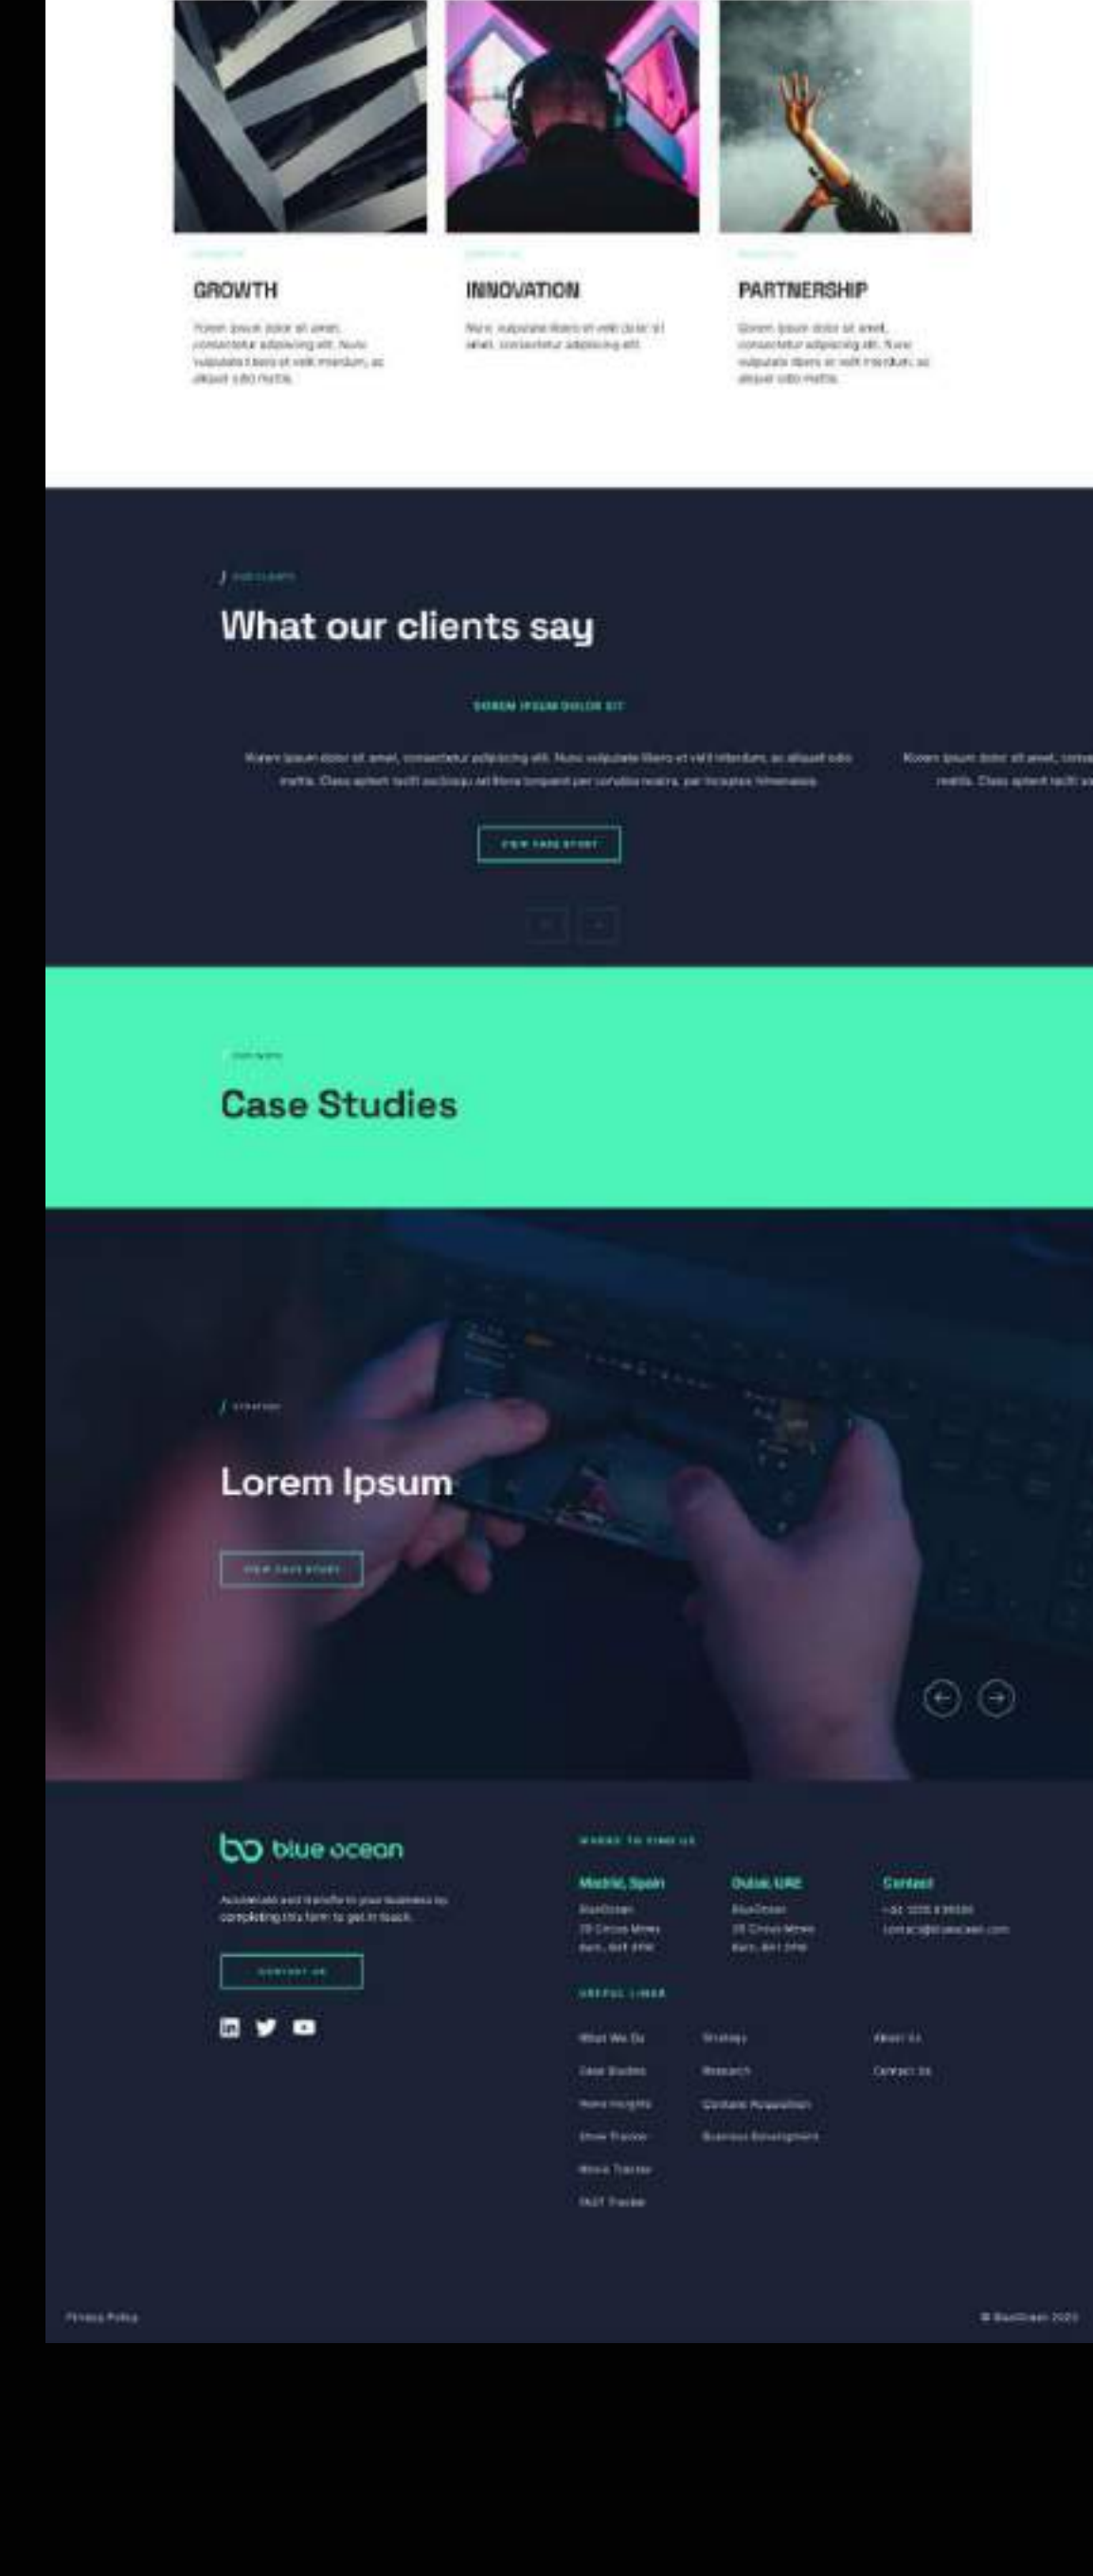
GROWTH

Lorem ipsum dolor sit amet, consectetur adipiscing elit. Nunc vulputate libero et velit interdum, ac aliquet odio mattis.

INNOVATION

Nunc vulputate libero et velit dolor sit amet, consectetur adipiscing elit.

PARTNERSHIP

Lorem ipsum dolor sit amet, consectetur adipiscing elit. Nunc vulputate libero et velit interdum, ac aliquet odio mattis.

/ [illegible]

What our clients say

LOREM IPSUM DOLOR SIT

Lorem ipsum dolor sit amet, consectetur adipiscing elit. Nunc vulputate libero et velit interdum, ac aliquet odio mattis. Class aptent taciti sociosqu ad litora torquent per conubia nostra, per inceptos himenaeos.

Lorem ipsum dolor sit amet, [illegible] mattis. Class aptent taciti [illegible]

VIEW CASE STUDY

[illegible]

Case Studies

/ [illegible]

Lorem Ipsum

VIEW CASE STUDY

blue ocean

Accelerate and transform your business by completing this form to get in touch.

CONTACT US

WHERE TO FIND US

Madrid, Spain
BlueOcean
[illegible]
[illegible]

Dubai, UAE
BlueOcean
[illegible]
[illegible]

Contact
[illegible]
contact@blueocean.com

USEFUL LINKS

What We Do
Case Studies
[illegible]
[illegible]
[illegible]
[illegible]

Strategy
Research
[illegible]
Business Development

About Us
Contact Us

Privacy Policy

© BlueOcean 2020